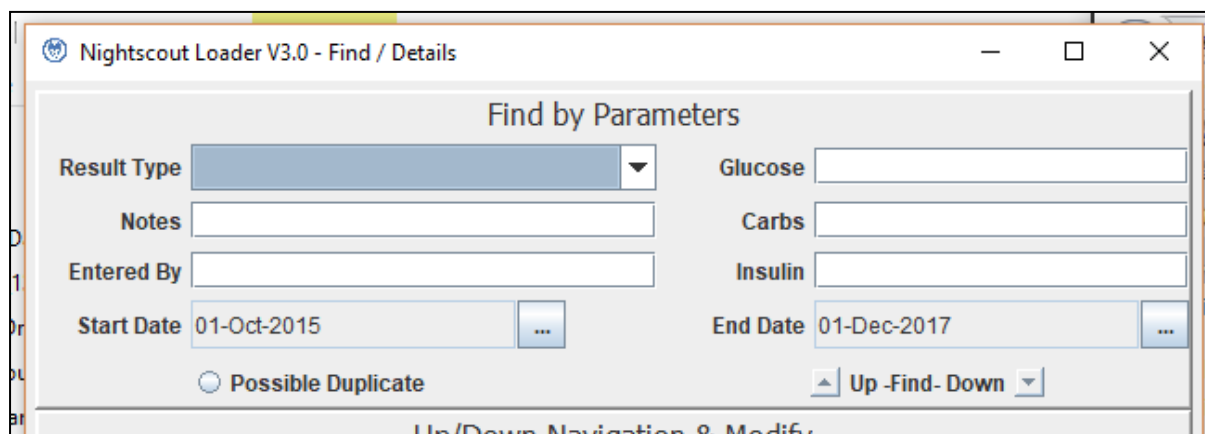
Nightscout Loader V3.0 - Find / Details

Find by Parameters

Result Type

Glucose

Notes

Carbs

Entered By

Insulin

Start Date 01-Oct-2015 ...

End Date 01-Dec-2017 ...

Possible Duplicate

Up -Find- Down

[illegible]